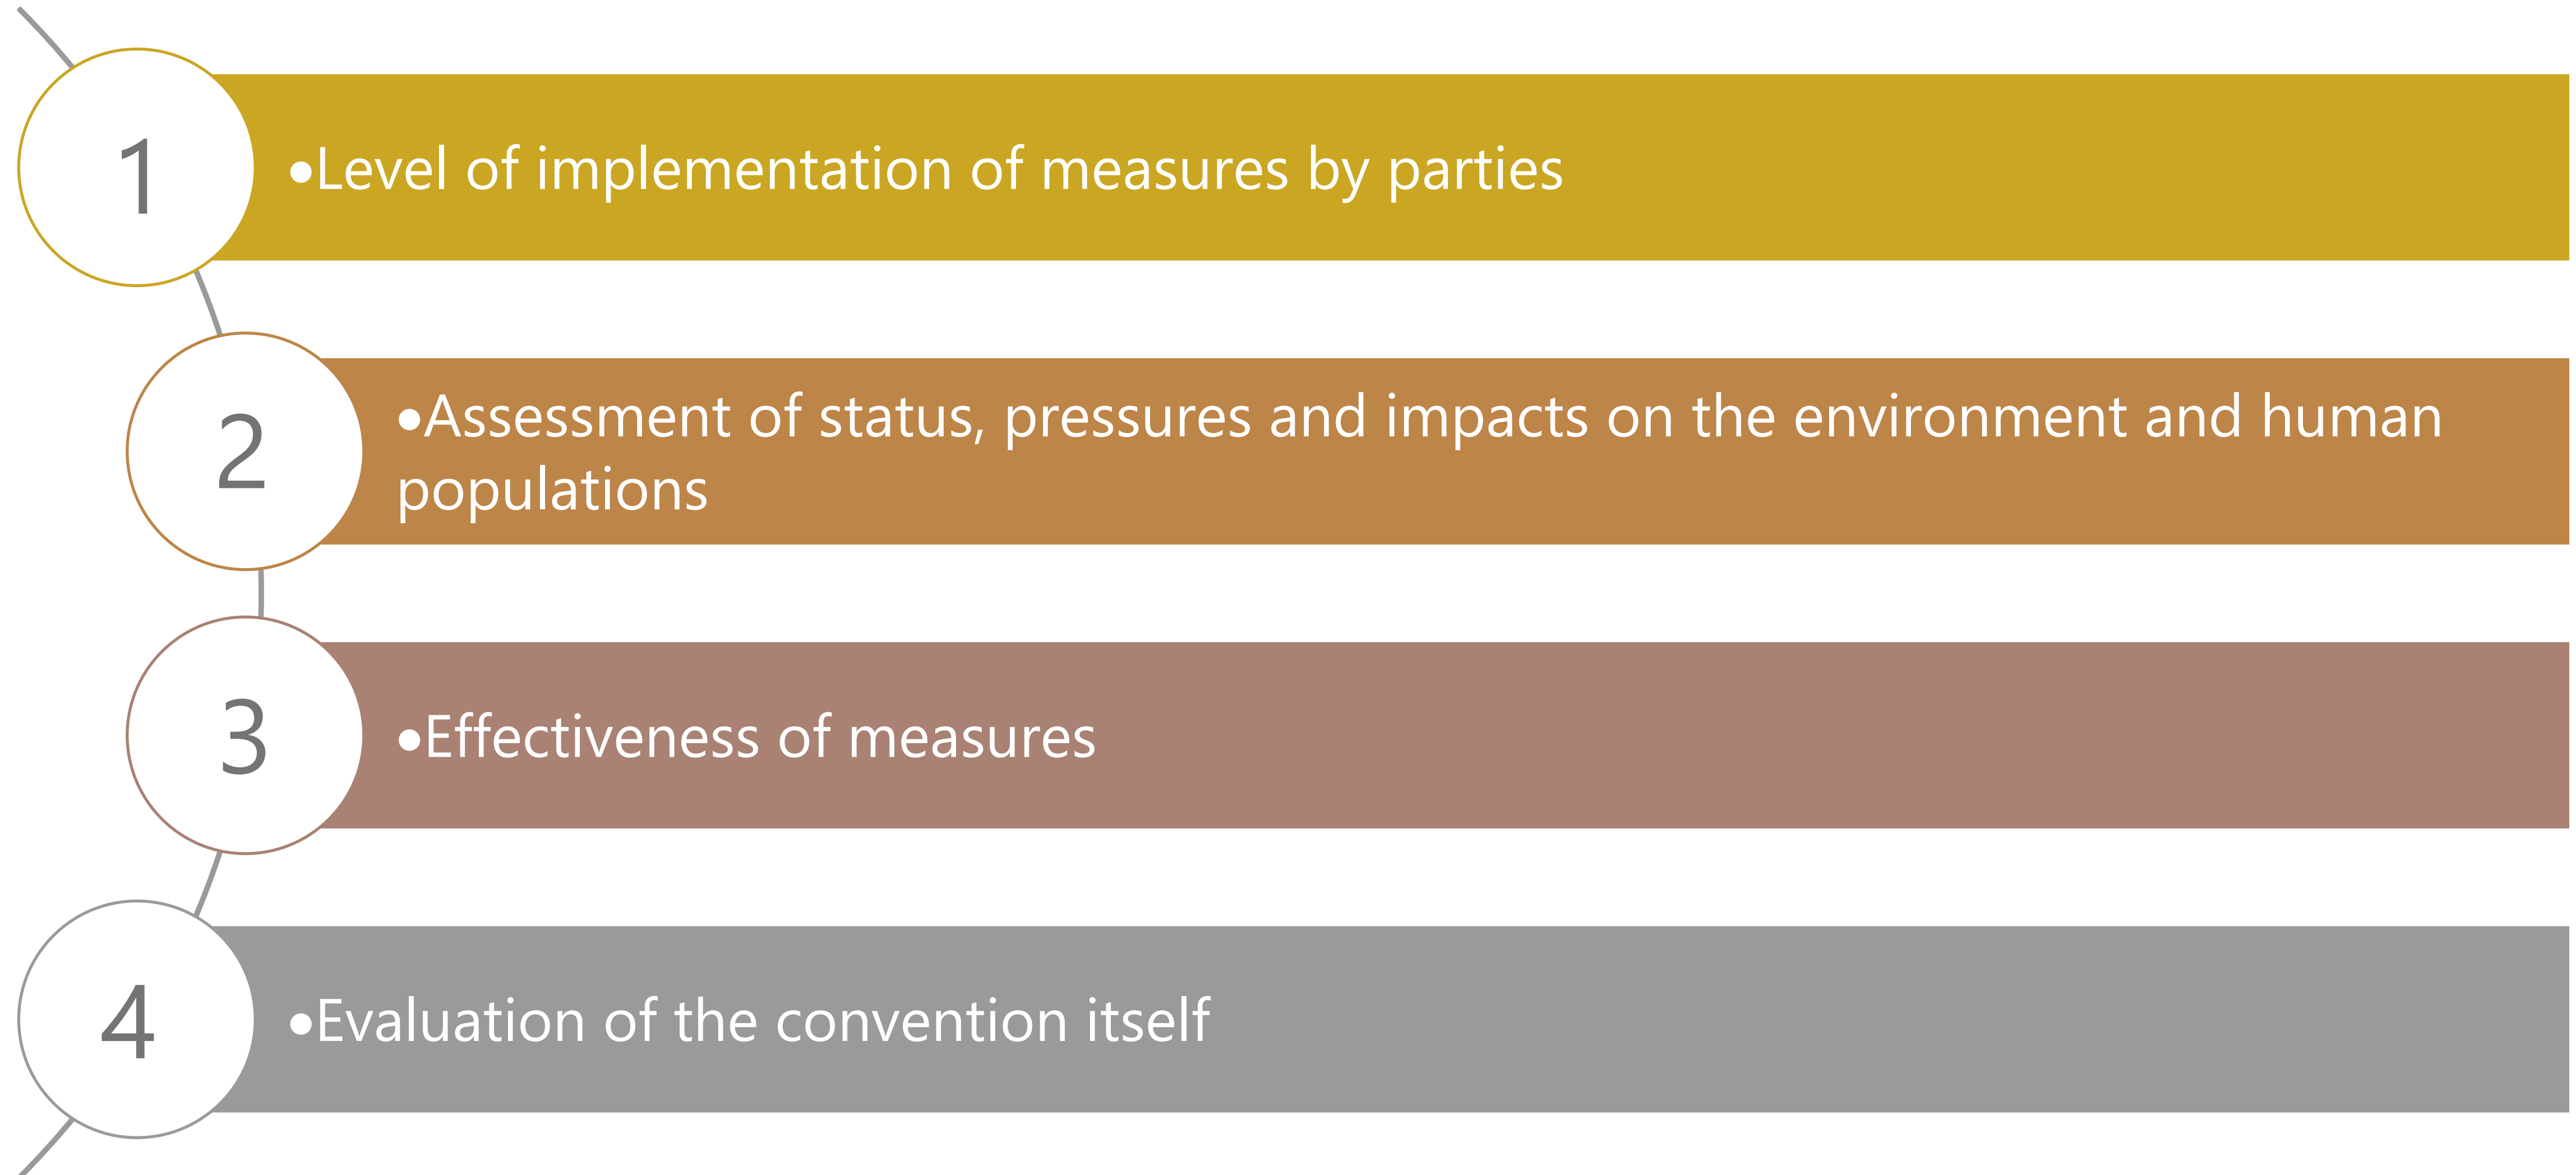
1

•Level of implementation of measures by parties

2

•Assessment of status, pressures and impacts on the environment and human populations

3

•Effectiveness of measures

4

•Evaluation of the convention itself